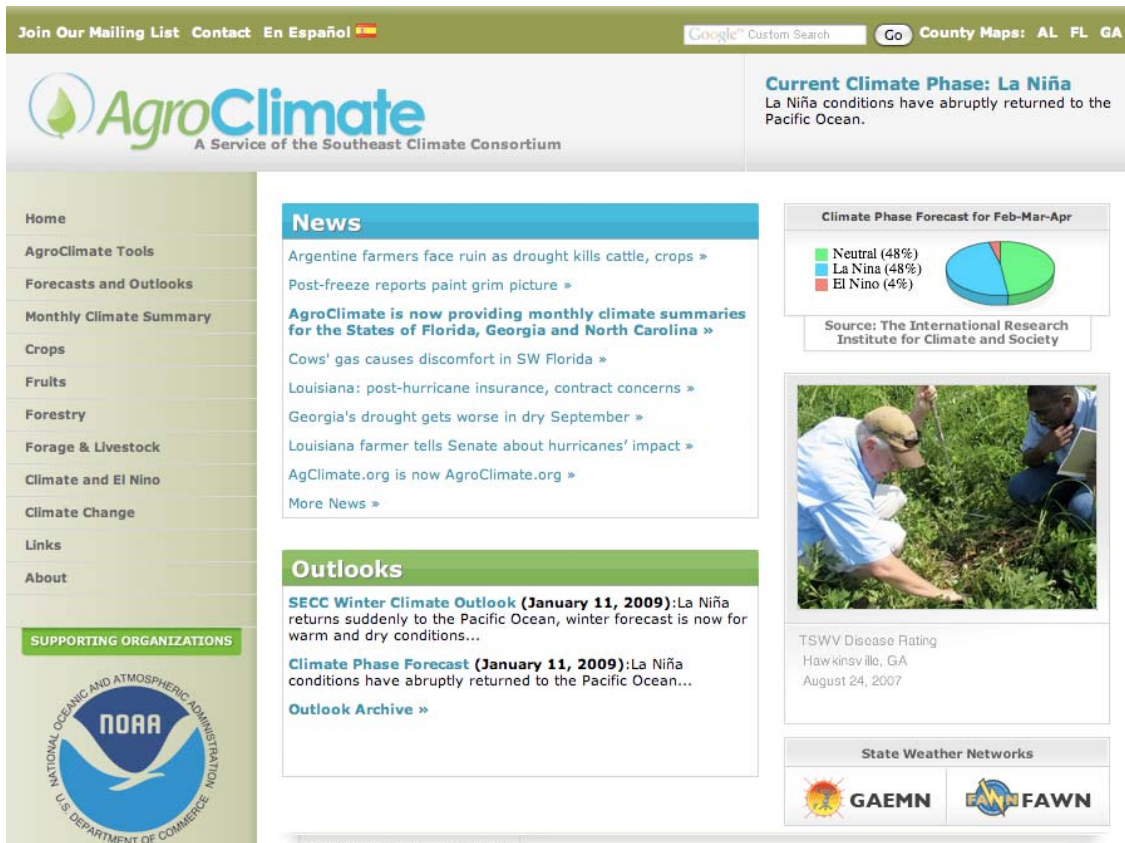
Join Our Mailing List Contact En Español

Google Custom Search Go County Maps: AL FL GA

AgroClimate
A Service of the Southeast Climate Consortium

Current Climate Phase: La Niña
La Niña conditions have abruptly returned to the Pacific Ocean.

Home
AgroClimate Tools
Forecasts and Outlooks
Monthly Climate Summary
Crops
Fruits
Forestry
Forage & Livestock
Climate and El Nino
Climate Change
Links
About

SUPPORTING ORGANIZATIONS

NATIONAL OCEANIC AND ATMOSPHERIC ADMINISTRATION
NOAA
U.S. DEPARTMENT OF COMMERCE

News

Argentine farmers face ruin as drought kills cattle, crops »

Post-freeze reports paint grim picture »

AgroClimate is now providing monthly climate summaries for the States of Florida, Georgia and North Carolina »

Cows' gas causes discomfort in SW Florida »

Louisiana: post-hurricane insurance, contract concerns »

Georgia's drought gets worse in dry September »

Louisiana farmer tells Senate about hurricanes' impact »

AgClimate.org is now AgroClimate.org »

More News »

Outlooks

SECC Winter Climate Outlook (January 11, 2009):La Niña returns suddenly to the Pacific Ocean, winter forecast is now for warm and dry conditions...

Climate Phase Forecast (January 11, 2009):La Niña conditions have abruptly returned to the Pacific Ocean...

Outlook Archive »

Climate Phase Forecast for Feb-Mar-Apr

Neutral (48%)
La Nina (48%)
El Nino (4%)

Source: The International Research Institute for Climate and Society

TSWV Disease Rating
Hawkinsville, GA
August 24, 2007

State Weather Networks

GAEMN

FAWN FAWN